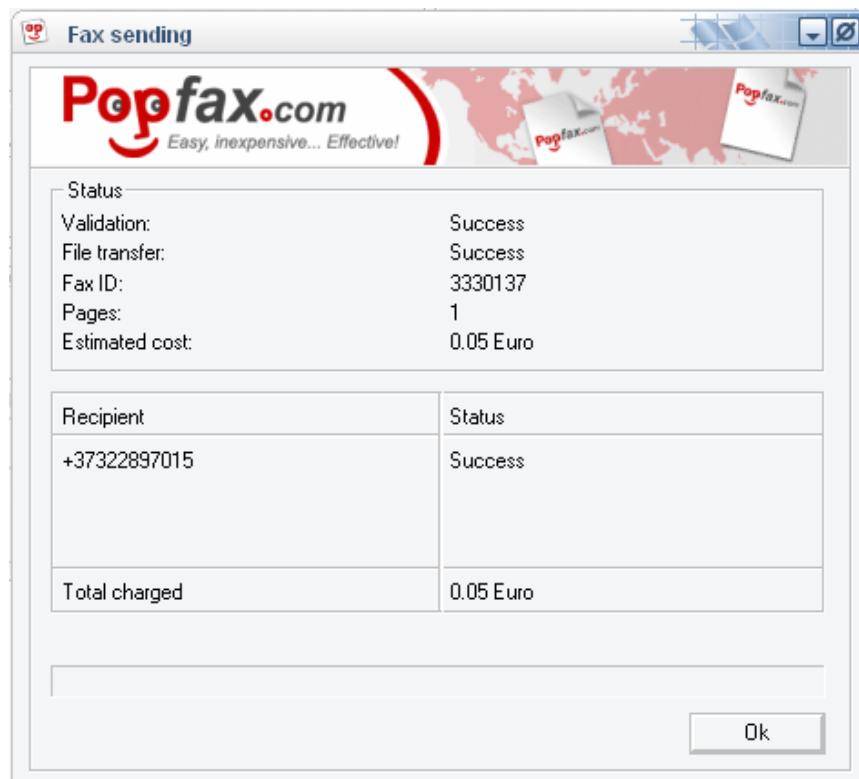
Fax sending

Popfax.com
Easy, inexpensive... Effective!

Popfax.com

Popfax.com

Status
Validation: Success
File transfer: Success
Fax ID: 3330137
Pages: 1
Estimated cost: 0.05 Euro

| Recipient | Status |
|---|---|
| +37322897015 | Success |
| Total charged | 0.05 Euro |

Ok